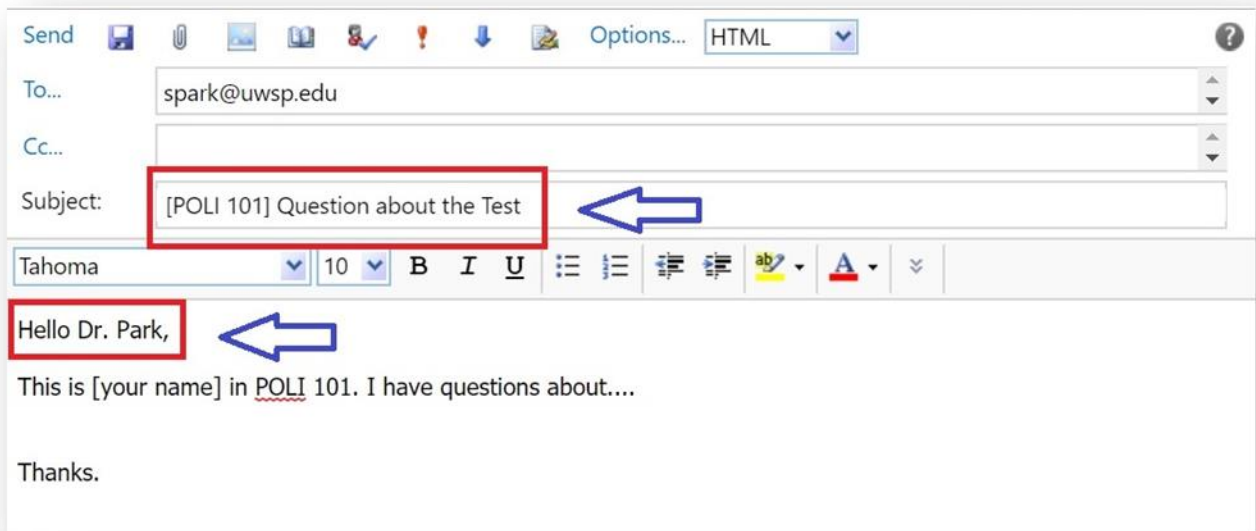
Send Options... HTML

To... spark@uwsp.edu

Cc...

Subject: [POLI 101] Question about the Test

Tahoma 10 B I U A

Hello Dr. Park,

This is [your name] in POLI 101. I have questions about....

Thanks.